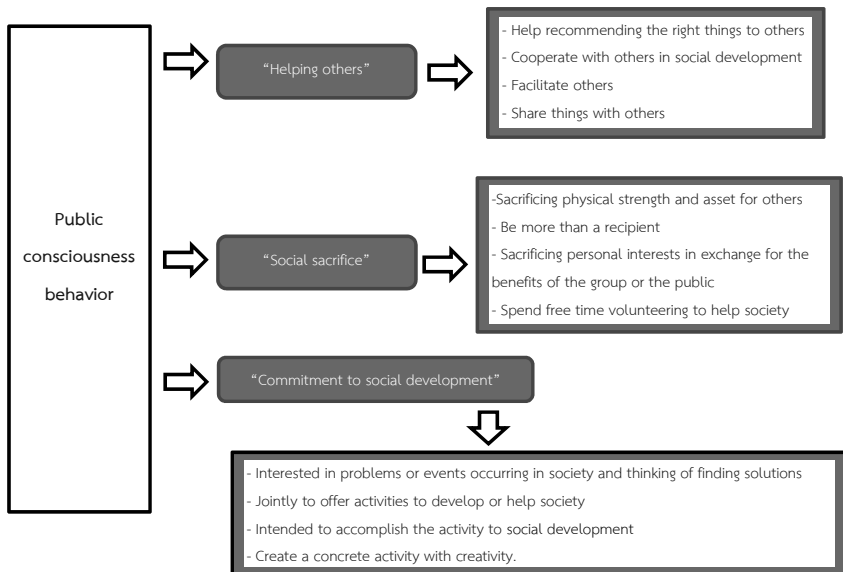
Public consciousness behavior

“Helping others”

- Help recommending the right things to others
- Cooperate with others in social development
- Facilitate others
- Share things with others

“Social sacrifice”

-Sacrificing physical strength and asset for others
- Be more than a recipient
- Sacrificing personal interests in exchange for the benefits of the group or the public
- Spend free time volunteering to help society

“Commitment to social development”

- Interested in problems or events occurring in society and thinking of finding solutions
- Jointly to offer activities to develop or help society
- Intended to accomplish the activity to social development
- Create a concrete activity with creativity.